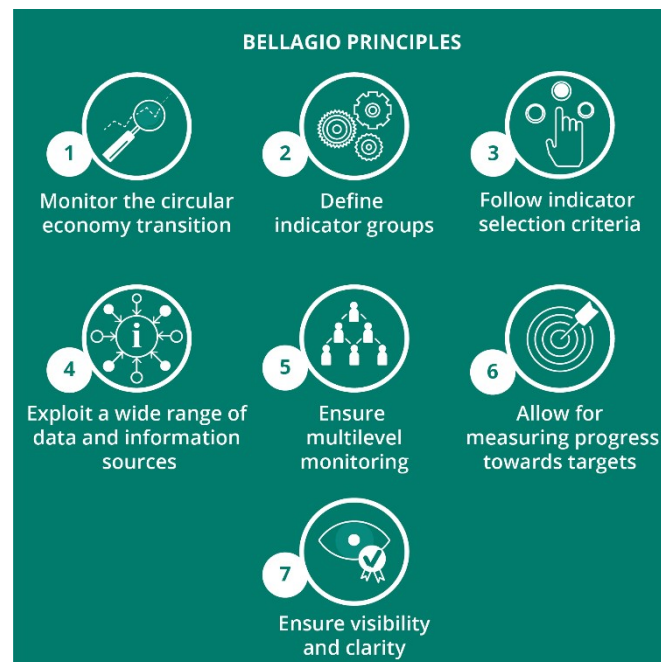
BELLAGIO PRINCIPLES

1
Monitor the circular economy transition

2
Define indicator groups

3
Follow indicator selection criteria

4
Exploit a wide range of data and information sources

5
Ensure multilevel monitoring

6
Allow for measuring progress towards targets

7
Ensure visibility and clarity